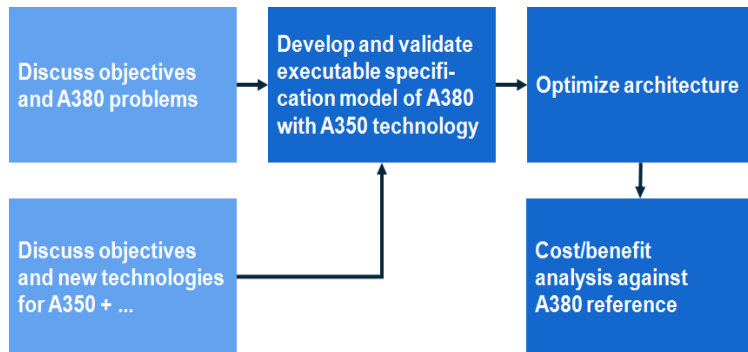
Discuss objectives and A380 problems

Develop and validate executable specification model of A380 with A350 technology

Optimize architecture

Discuss objectives and new technologies for A350 + ...

Cost/benefit analysis against A380 reference